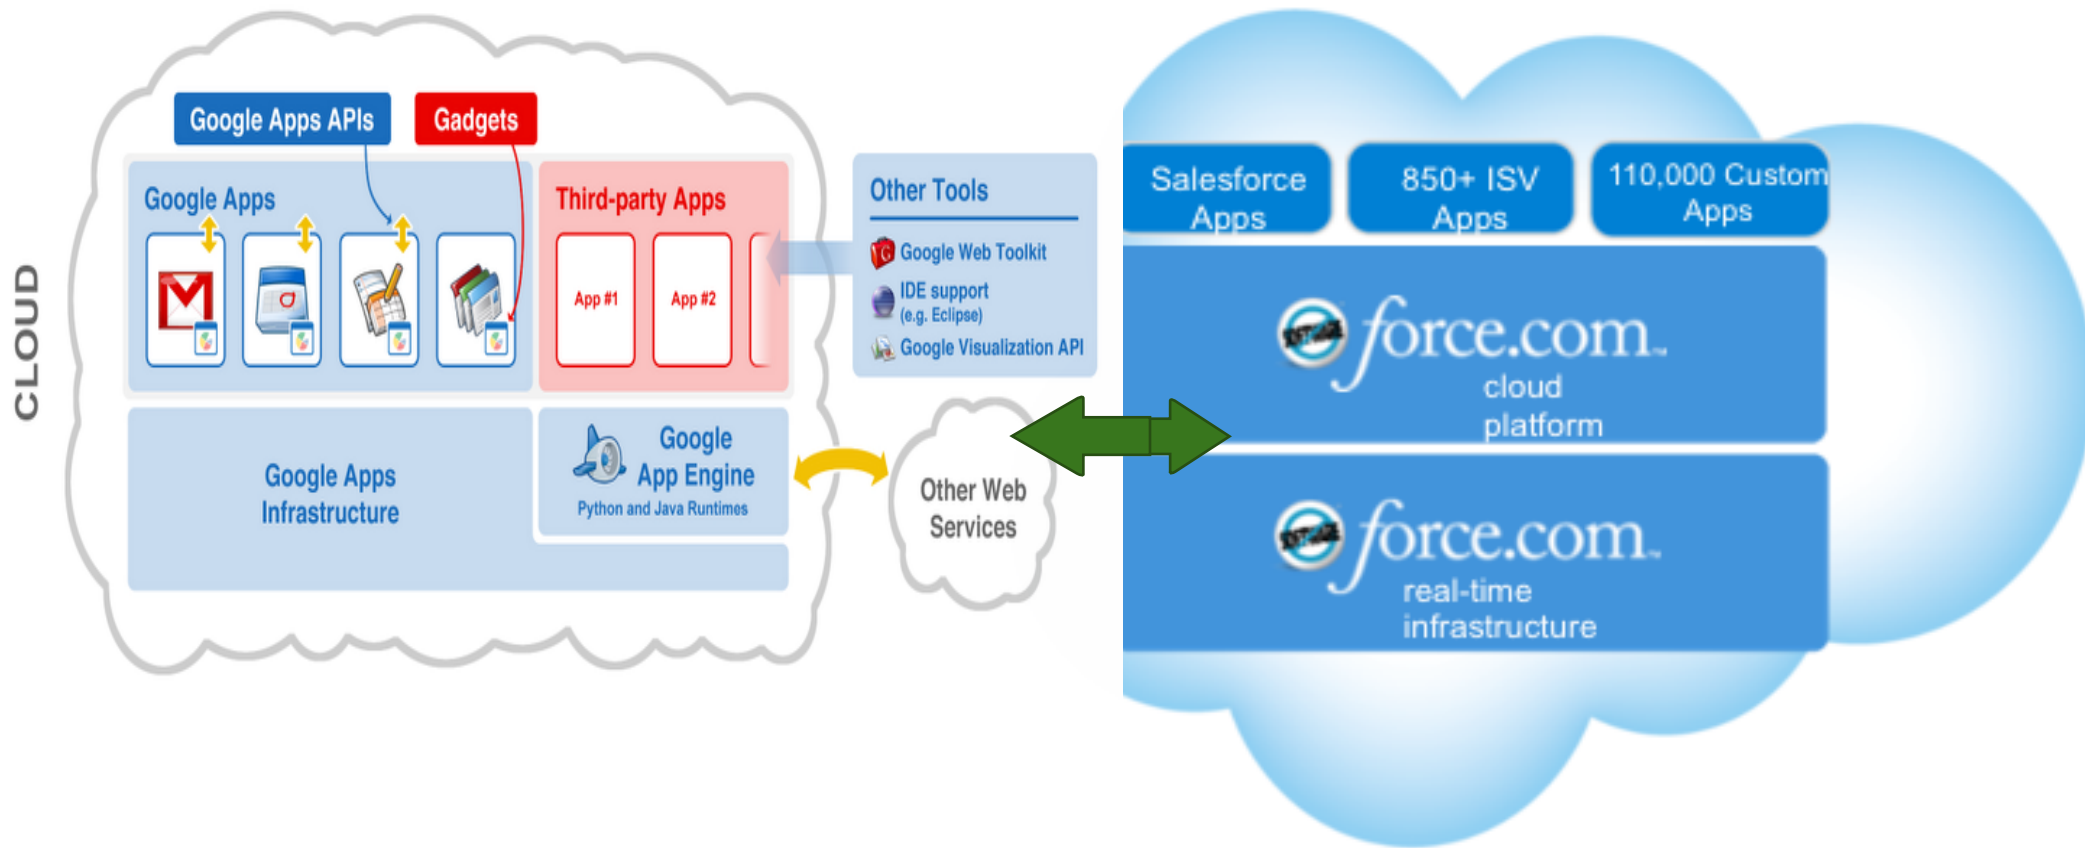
CLOUD

Google Apps APIs

Gadgets

Google Apps

Third-party Apps

App #1

App #2

Other Tools

Google Web Toolkit

IDE support (e.g. Eclipse)

Google Visualization API

Google Apps Infrastructure

Google App Engine

Python and Java Runtimes

Other Web Services

Salesforce Apps

850+ ISV Apps

110,000 Custom Apps

force.com cloud platform

force.com real-time infrastructure